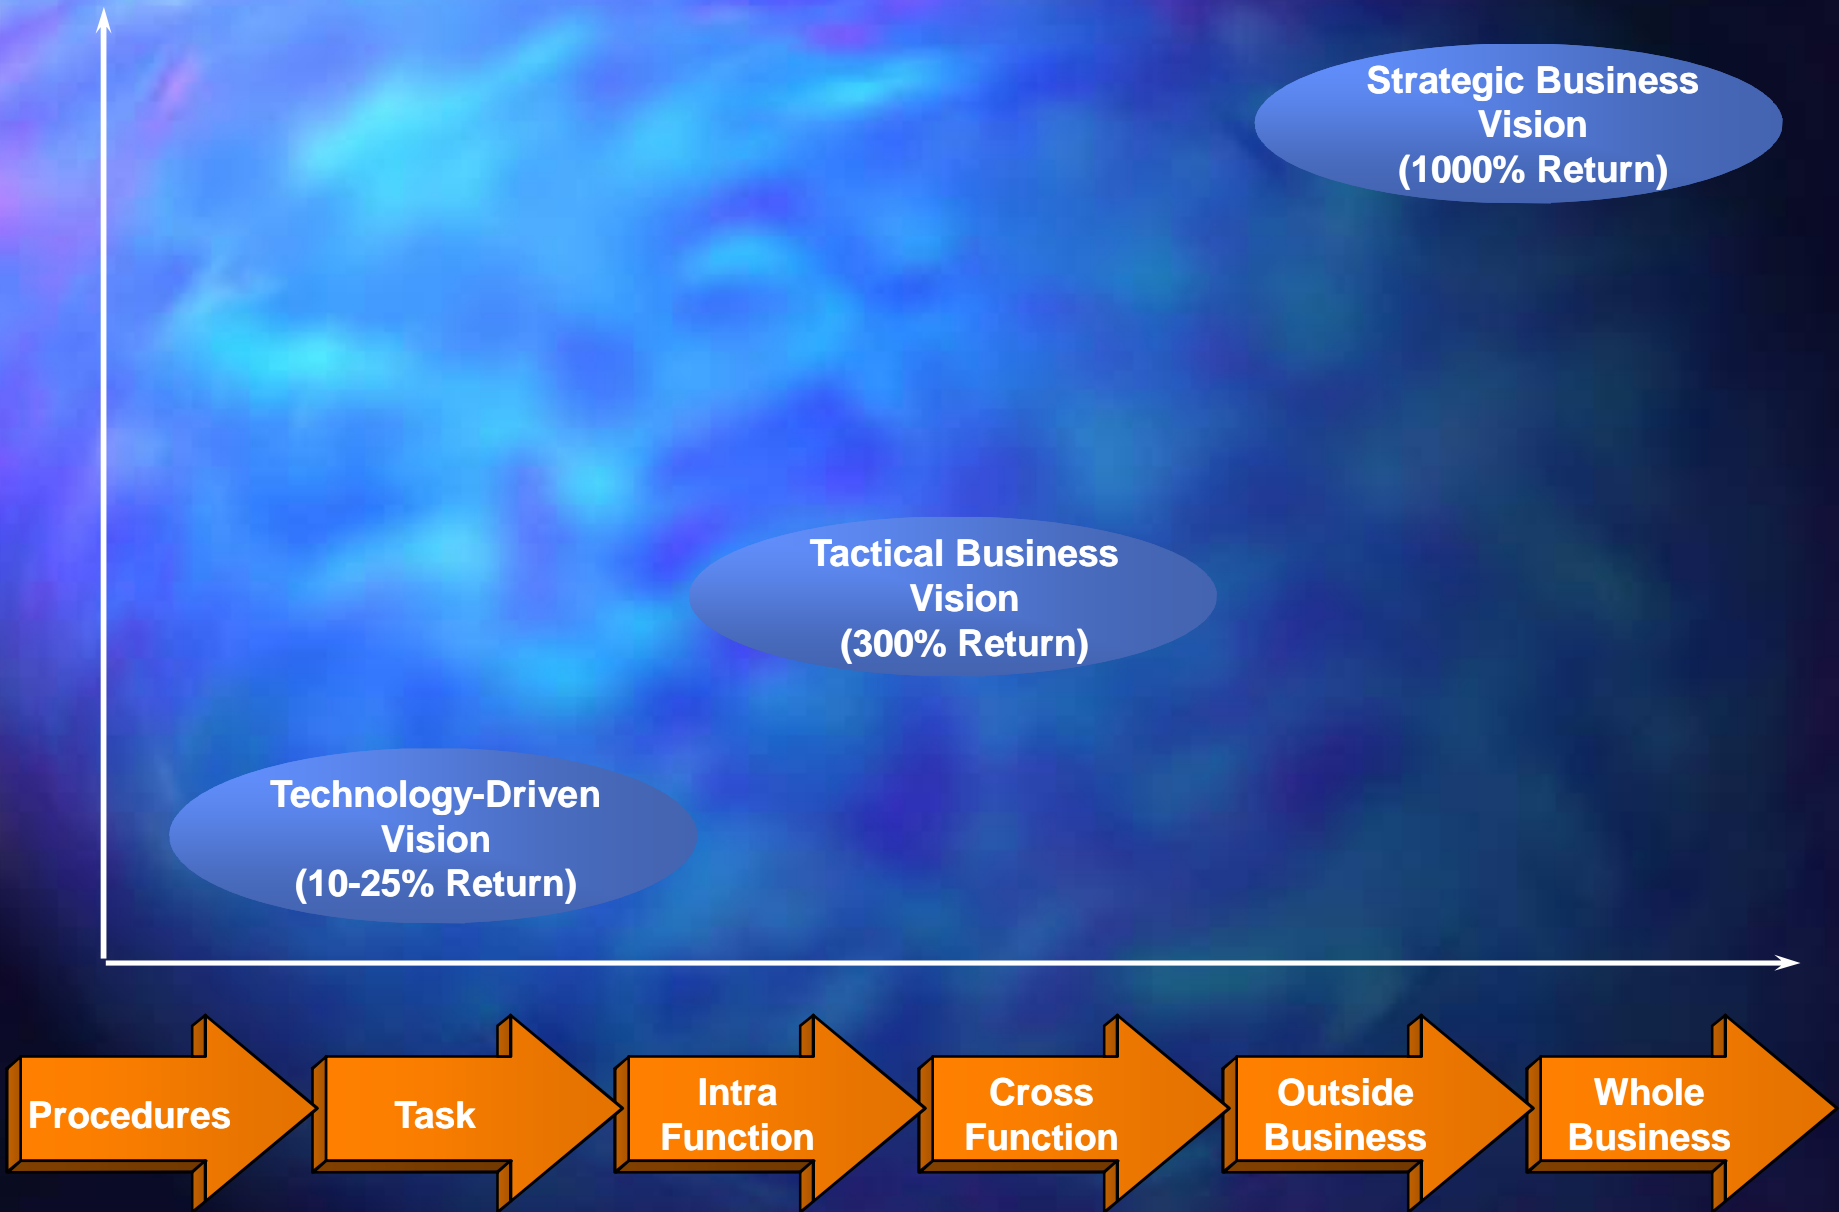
Strategic Business Vision (1000% Return)

Tactical Business Vision (300% Return)

Technology-Driven Vision (10-25% Return)

Procedures

Task

Intra Function

Cross Function

Outside Business

Whole Business